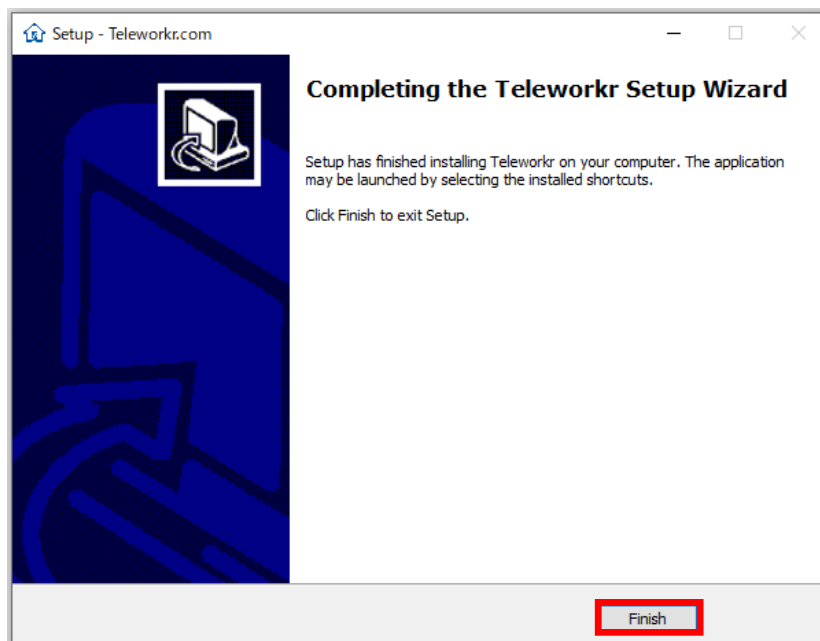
Setup - Teleworkr.com

Completing the Teleworkr Setup Wizard

Setup has finished installing Teleworkr on your computer. The application may be launched by selecting the installed shortcuts.

Click Finish to exit Setup.

Finish